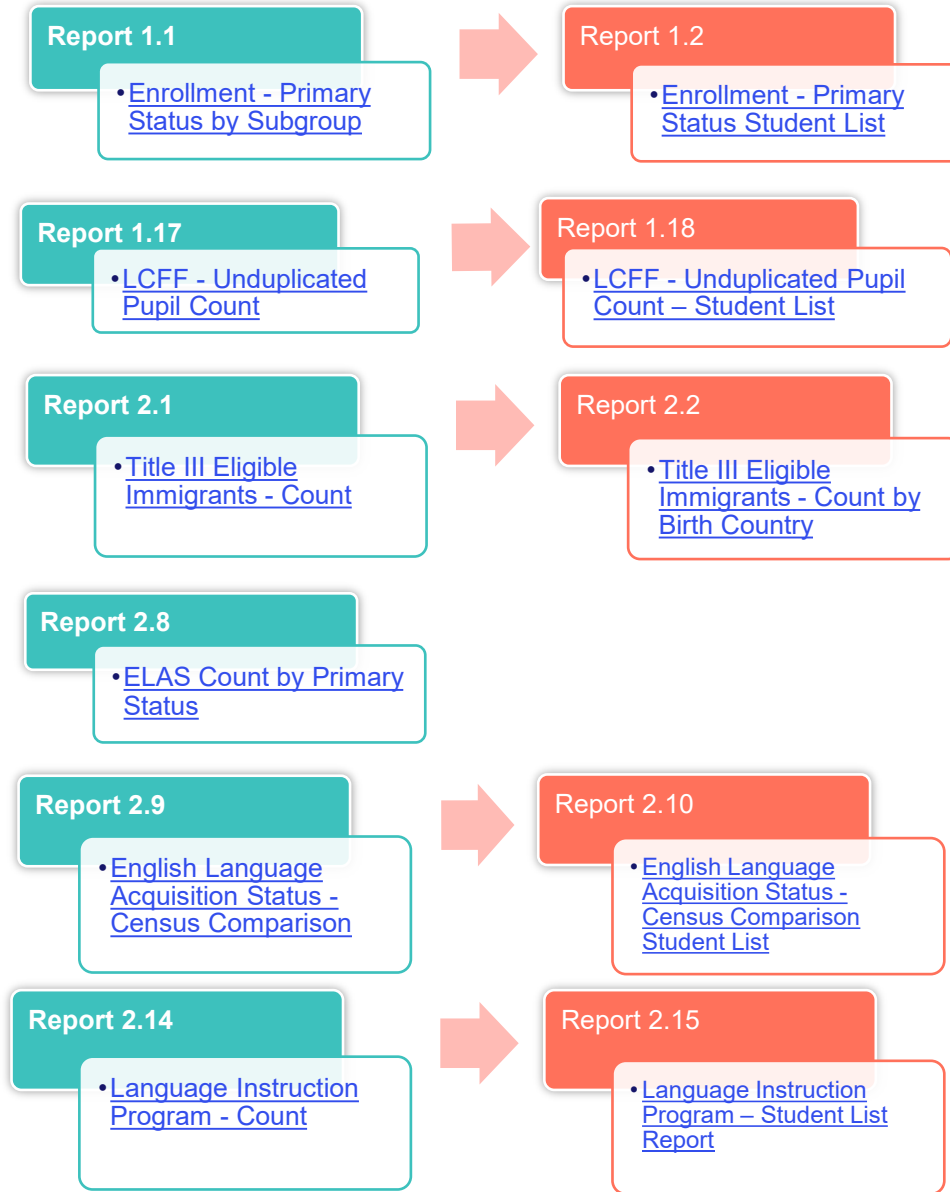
Report 1.1
• Enrollment - Primary Status by Subgroup

Report 1.2
• Enrollment - Primary Status Student List

Report 1.17
• LCFF - Unduplicated Pupil Count

Report 1.18
• LCFF - Unduplicated Pupil Count – Student List

Report 2.1
• Title III Eligible Immigrants - Count

Report 2.2
• Title III Eligible Immigrants - Count by Birth Country

Report 2.8
• ELAS Count by Primary Status

Report 2.9
• English Language Acquisition Status - Census Comparison

Report 2.10
• English Language Acquisition Status - Census Comparison Student List

Report 2.14
• Language Instruction Program - Count

Report 2.15
• Language Instruction Program – Student List Report